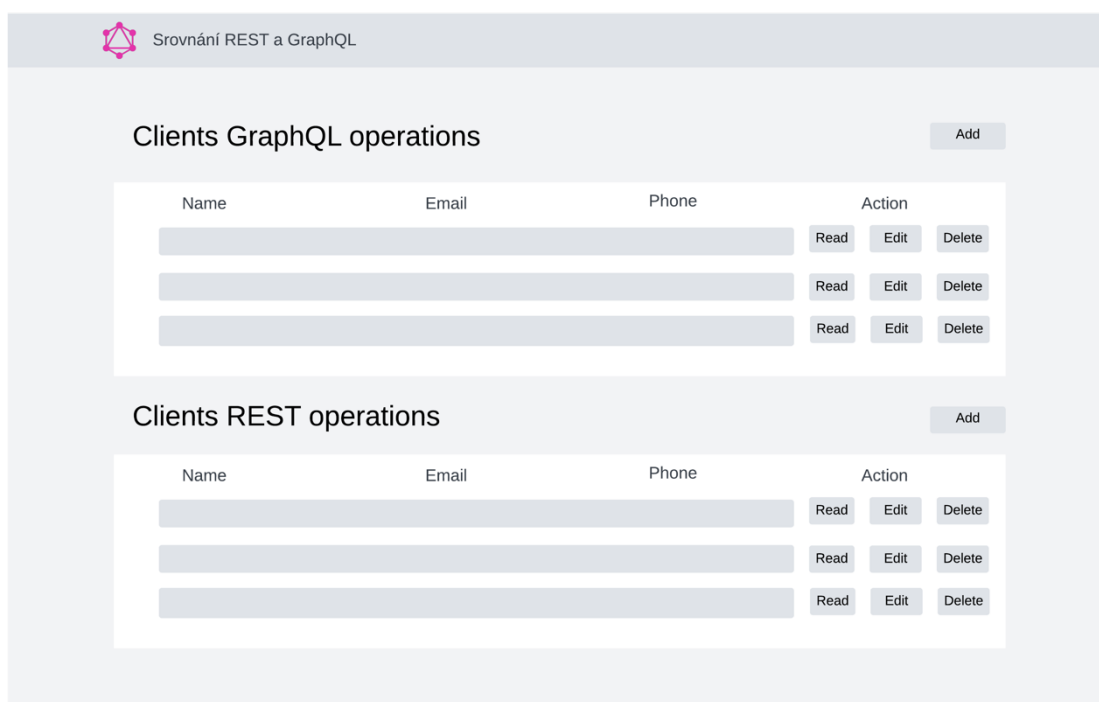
Srovnání REST a GraphQL

Clients GraphQL operations

Add

| Name | Email | Phone | Action |
|---|---|---|---|
| | | | Read Edit Delete |
| | | | Read Edit Delete |
| | | | Read Edit Delete |

Clients REST operations

Add

| Name | Email | Phone | Action |
|---|---|---|---|
| | | | Read Edit Delete |
| | | | Read Edit Delete |
| | | | Read Edit Delete |